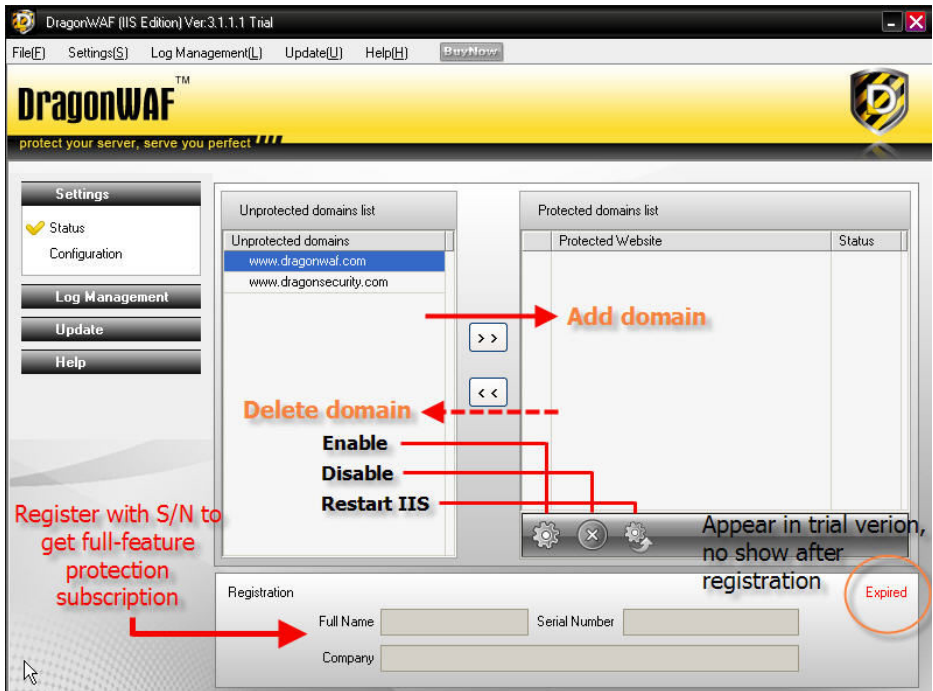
DragonWAF (IIS Edition) Ver.3.1.1.1 Trial

File(F) Settings(S) Log Management(L) Update(U) Help(H) BuyNow

DragonWAF™

protect your server, serve you perfect

Settings
Status
Configuration
Log Management
Update
Help

Unprotected domains list

| Unprotected domains |
|---|
| www.dragonwaf.com |
| www.dragonsecurity.com |

> >

< <

Protected domains list

| Protected Website | Status |
|---|---|

Add domain

Delete domain

Enable

Disable

Restart IIS

Register with S/N to get full-feature protection subscription

Appear in trial verion, no show after registration

Registration

Full Name

Serial Number

Company

Expired